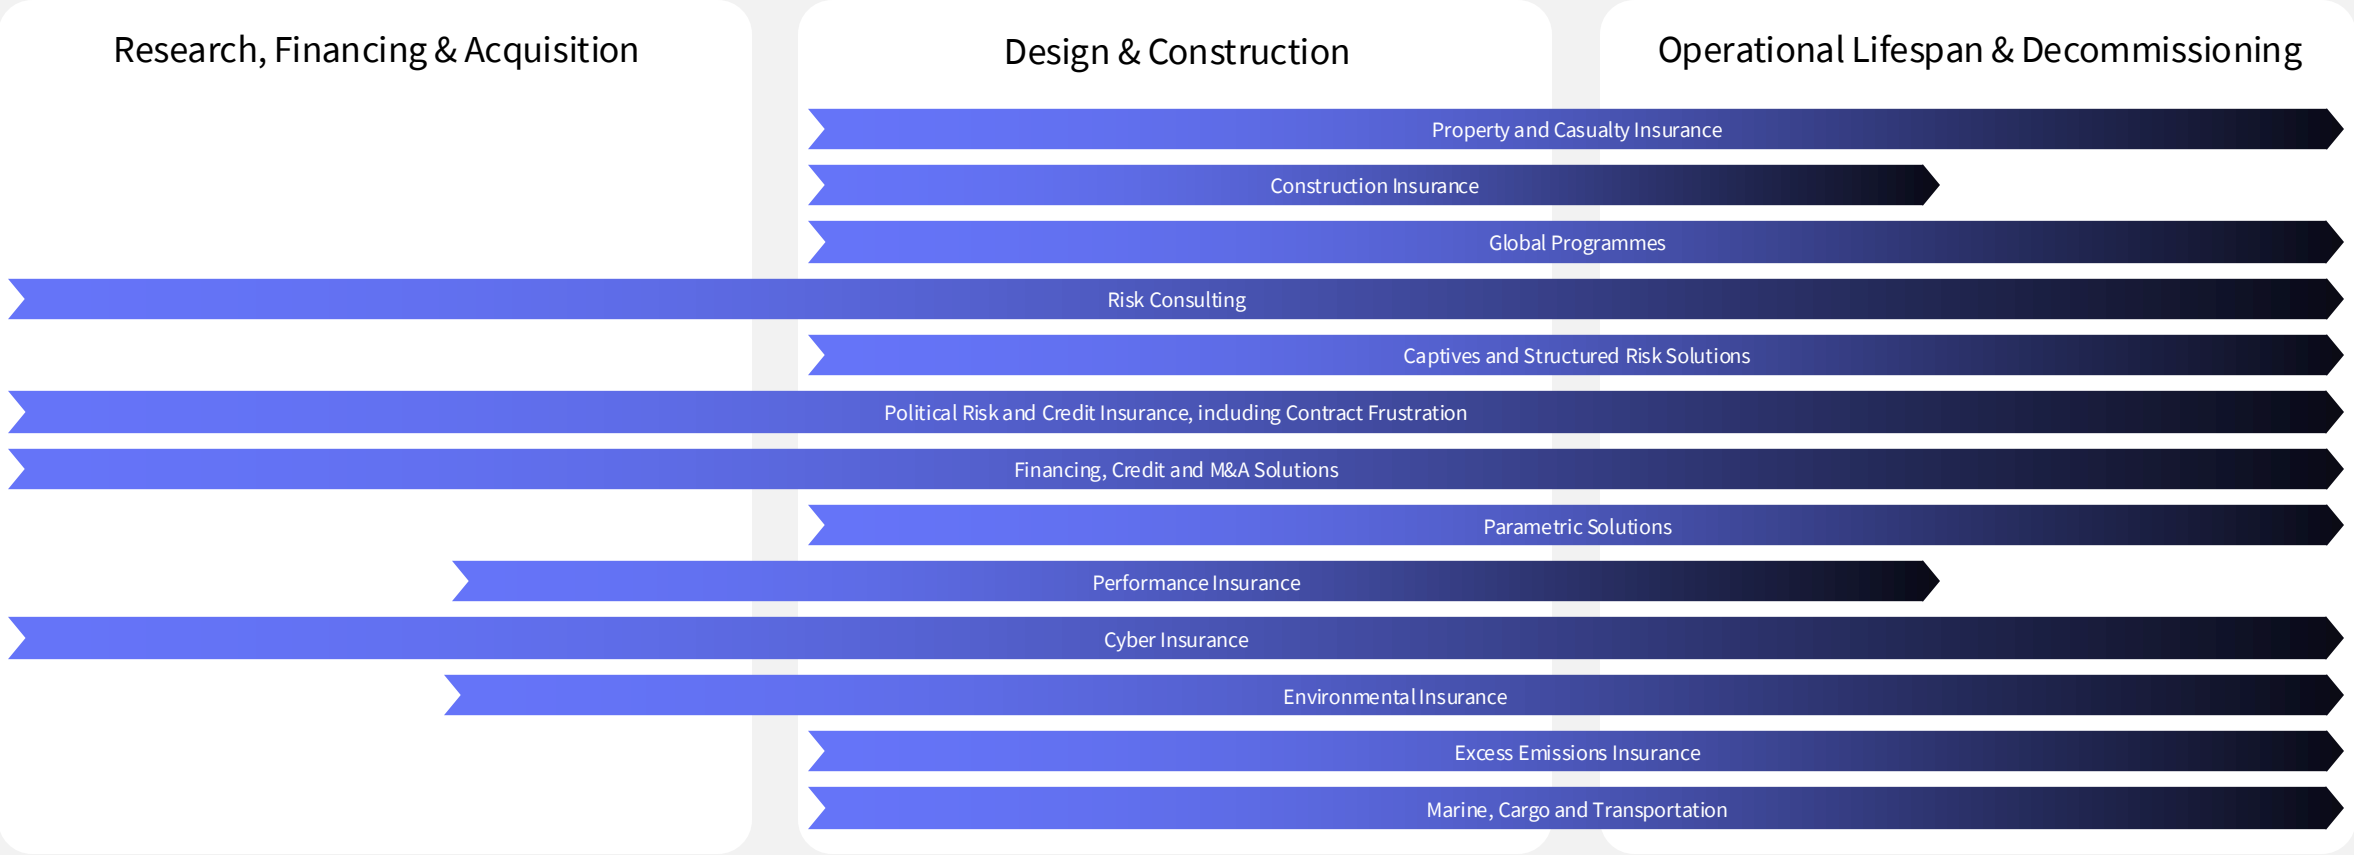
Research, Financing & Acquisition

Design & Construction

Operational Lifespan & Decommissioning

Property and Casualty Insurance

Construction Insurance

Global Programmes

Risk Consulting

Captives and Structured Risk Solutions

Political Risk and Credit Insurance, including Contract Frustration

Financing, Credit and M&A Solutions

Parametric Solutions

Performance Insurance

Cyber Insurance

Environmental Insurance

Excess Emissions Insurance

Marine, Cargo and Transportation